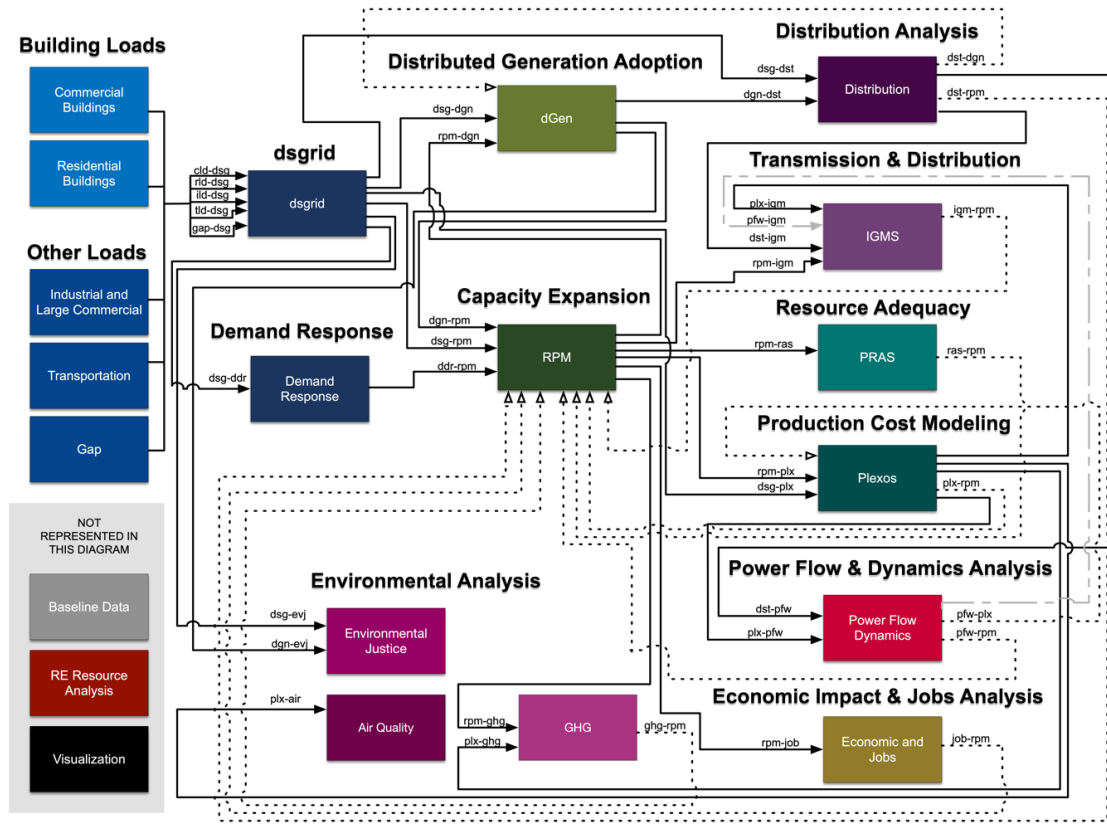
Building Loads

Commercial Buildings

Residential Buildings

Other Loads

Industrial and Large Commercial

Transportation

Gap

NOT REPRESENTED IN THIS DIAGRAM

Baseline Data

RE Resource Analysis

Visualization

dsgrid

cld-dsg
rld-dsg
ild-dsg
tld-dsg
gap-dsg

dsgrid

Distributed Generation Adoption

dsg-dgn
rpm-dgn

dGen

Distribution Analysis

dsg-dst
dgn-dst

Distribution

dst-dgn
dst-rpm

Transmission & Distribution

plx-igm
pfw-igm
dst-igm
rpm-igm

IGMS

igm-rpm

Capacity Expansion

dgn-rpm
dsg-rpm
ddr-rpm

RPM

Demand Response

dsg-ddr

Demand Response

Resource Adequacy

rpm-ras

PRAS

ras-rpm

Production Cost Modeling

rpm-plx
dsg-plx

Plexos

plx-rpm

Power Flow & Dynamics Analysis

dst-pfw
plx-pfw

Power Flow Dynamics

pfw-plx
pfw-rpm

Environmental Analysis

dsg-evj
dgn-evj

Environmental Justice

plx-air

Air Quality

rpm-ghg
plx-ghg

GHG

ghg-rpm

Economic Impact & Jobs Analysis

rpm-job

Economic and Jobs

job-rpm